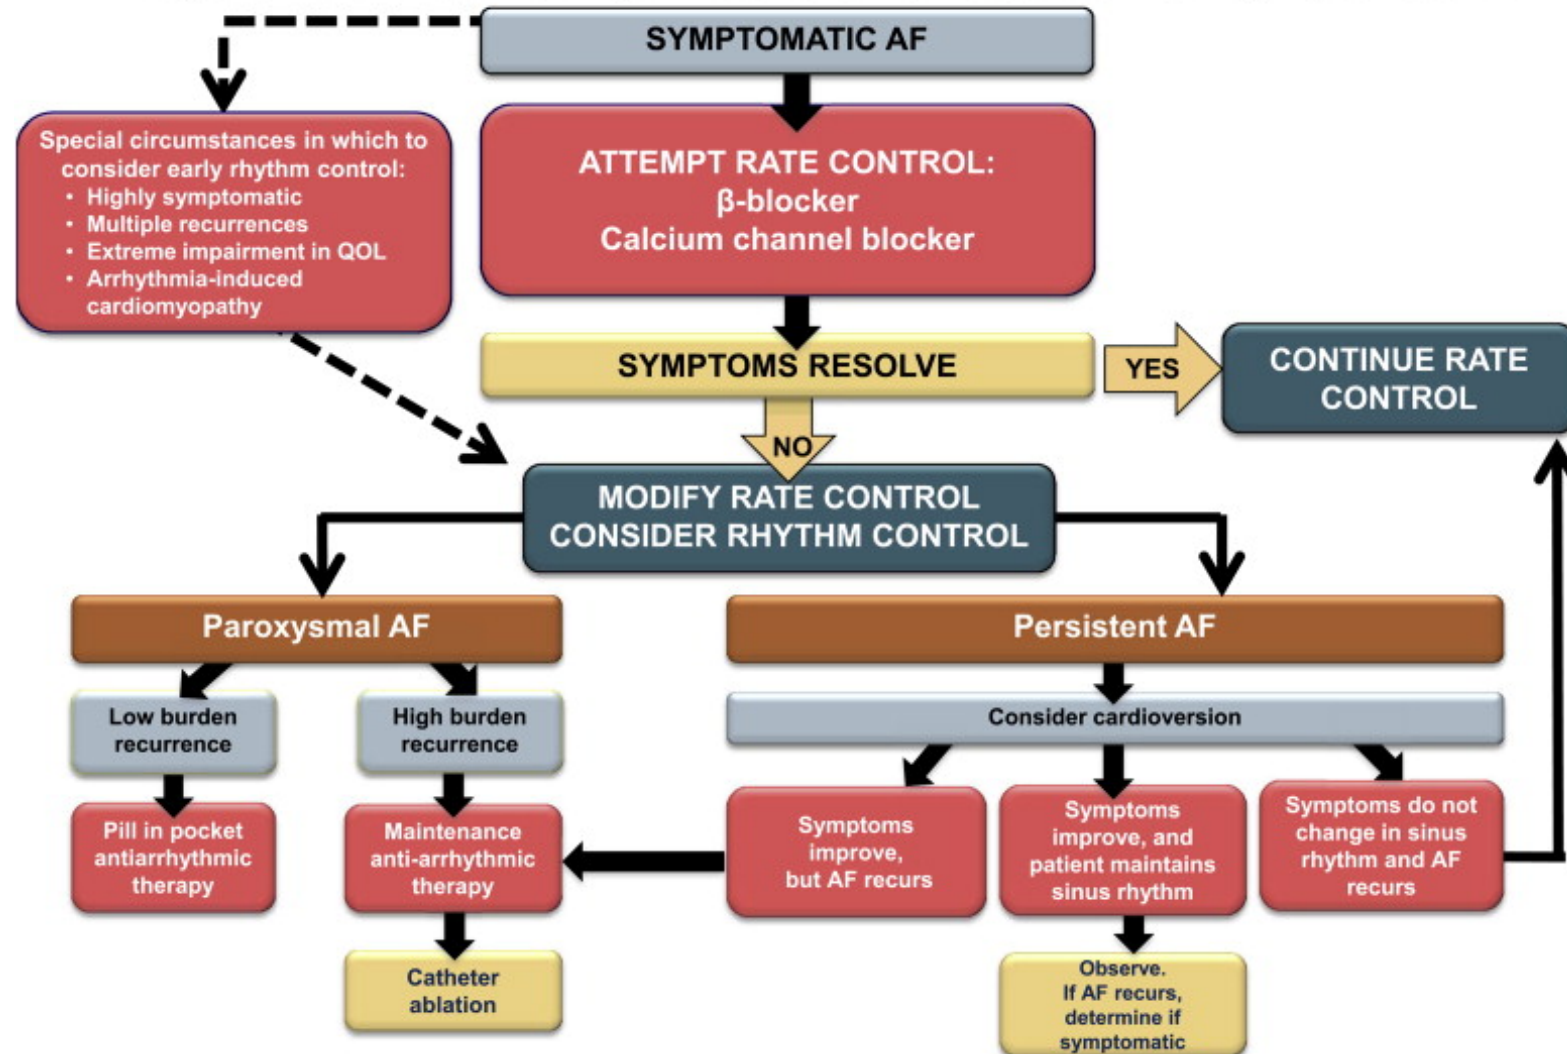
SYMPTOMATIC AF

Special circumstances in which to consider early rhythm control:
• Highly symptomatic
• Multiple recurrences
• Extreme impairment in QOL
• Arrhythmia-induced cardiomyopathy

ATTEMPT RATE CONTROL:
β-blocker
Calcium channel blocker

SYMPTOMS RESOLVE

YES

CONTINUE RATE CONTROL

NO

MODIFY RATE CONTROL
CONSIDER RHYTHM CONTROL

Paroxysmal AF

Low burden recurrence

High burden recurrence

Pill in pocket antiarrhythmic therapy

Maintenance anti-arrhythmic therapy

Catheter ablation

Persistent AF

Consider cardioversion

Symptoms improve, but AF recurs

Symptoms improve, and patient maintains sinus rhythm

Symptoms do not change in sinus rhythm and AF recurs

Observe.
If AF recurs, determine if symptomatic